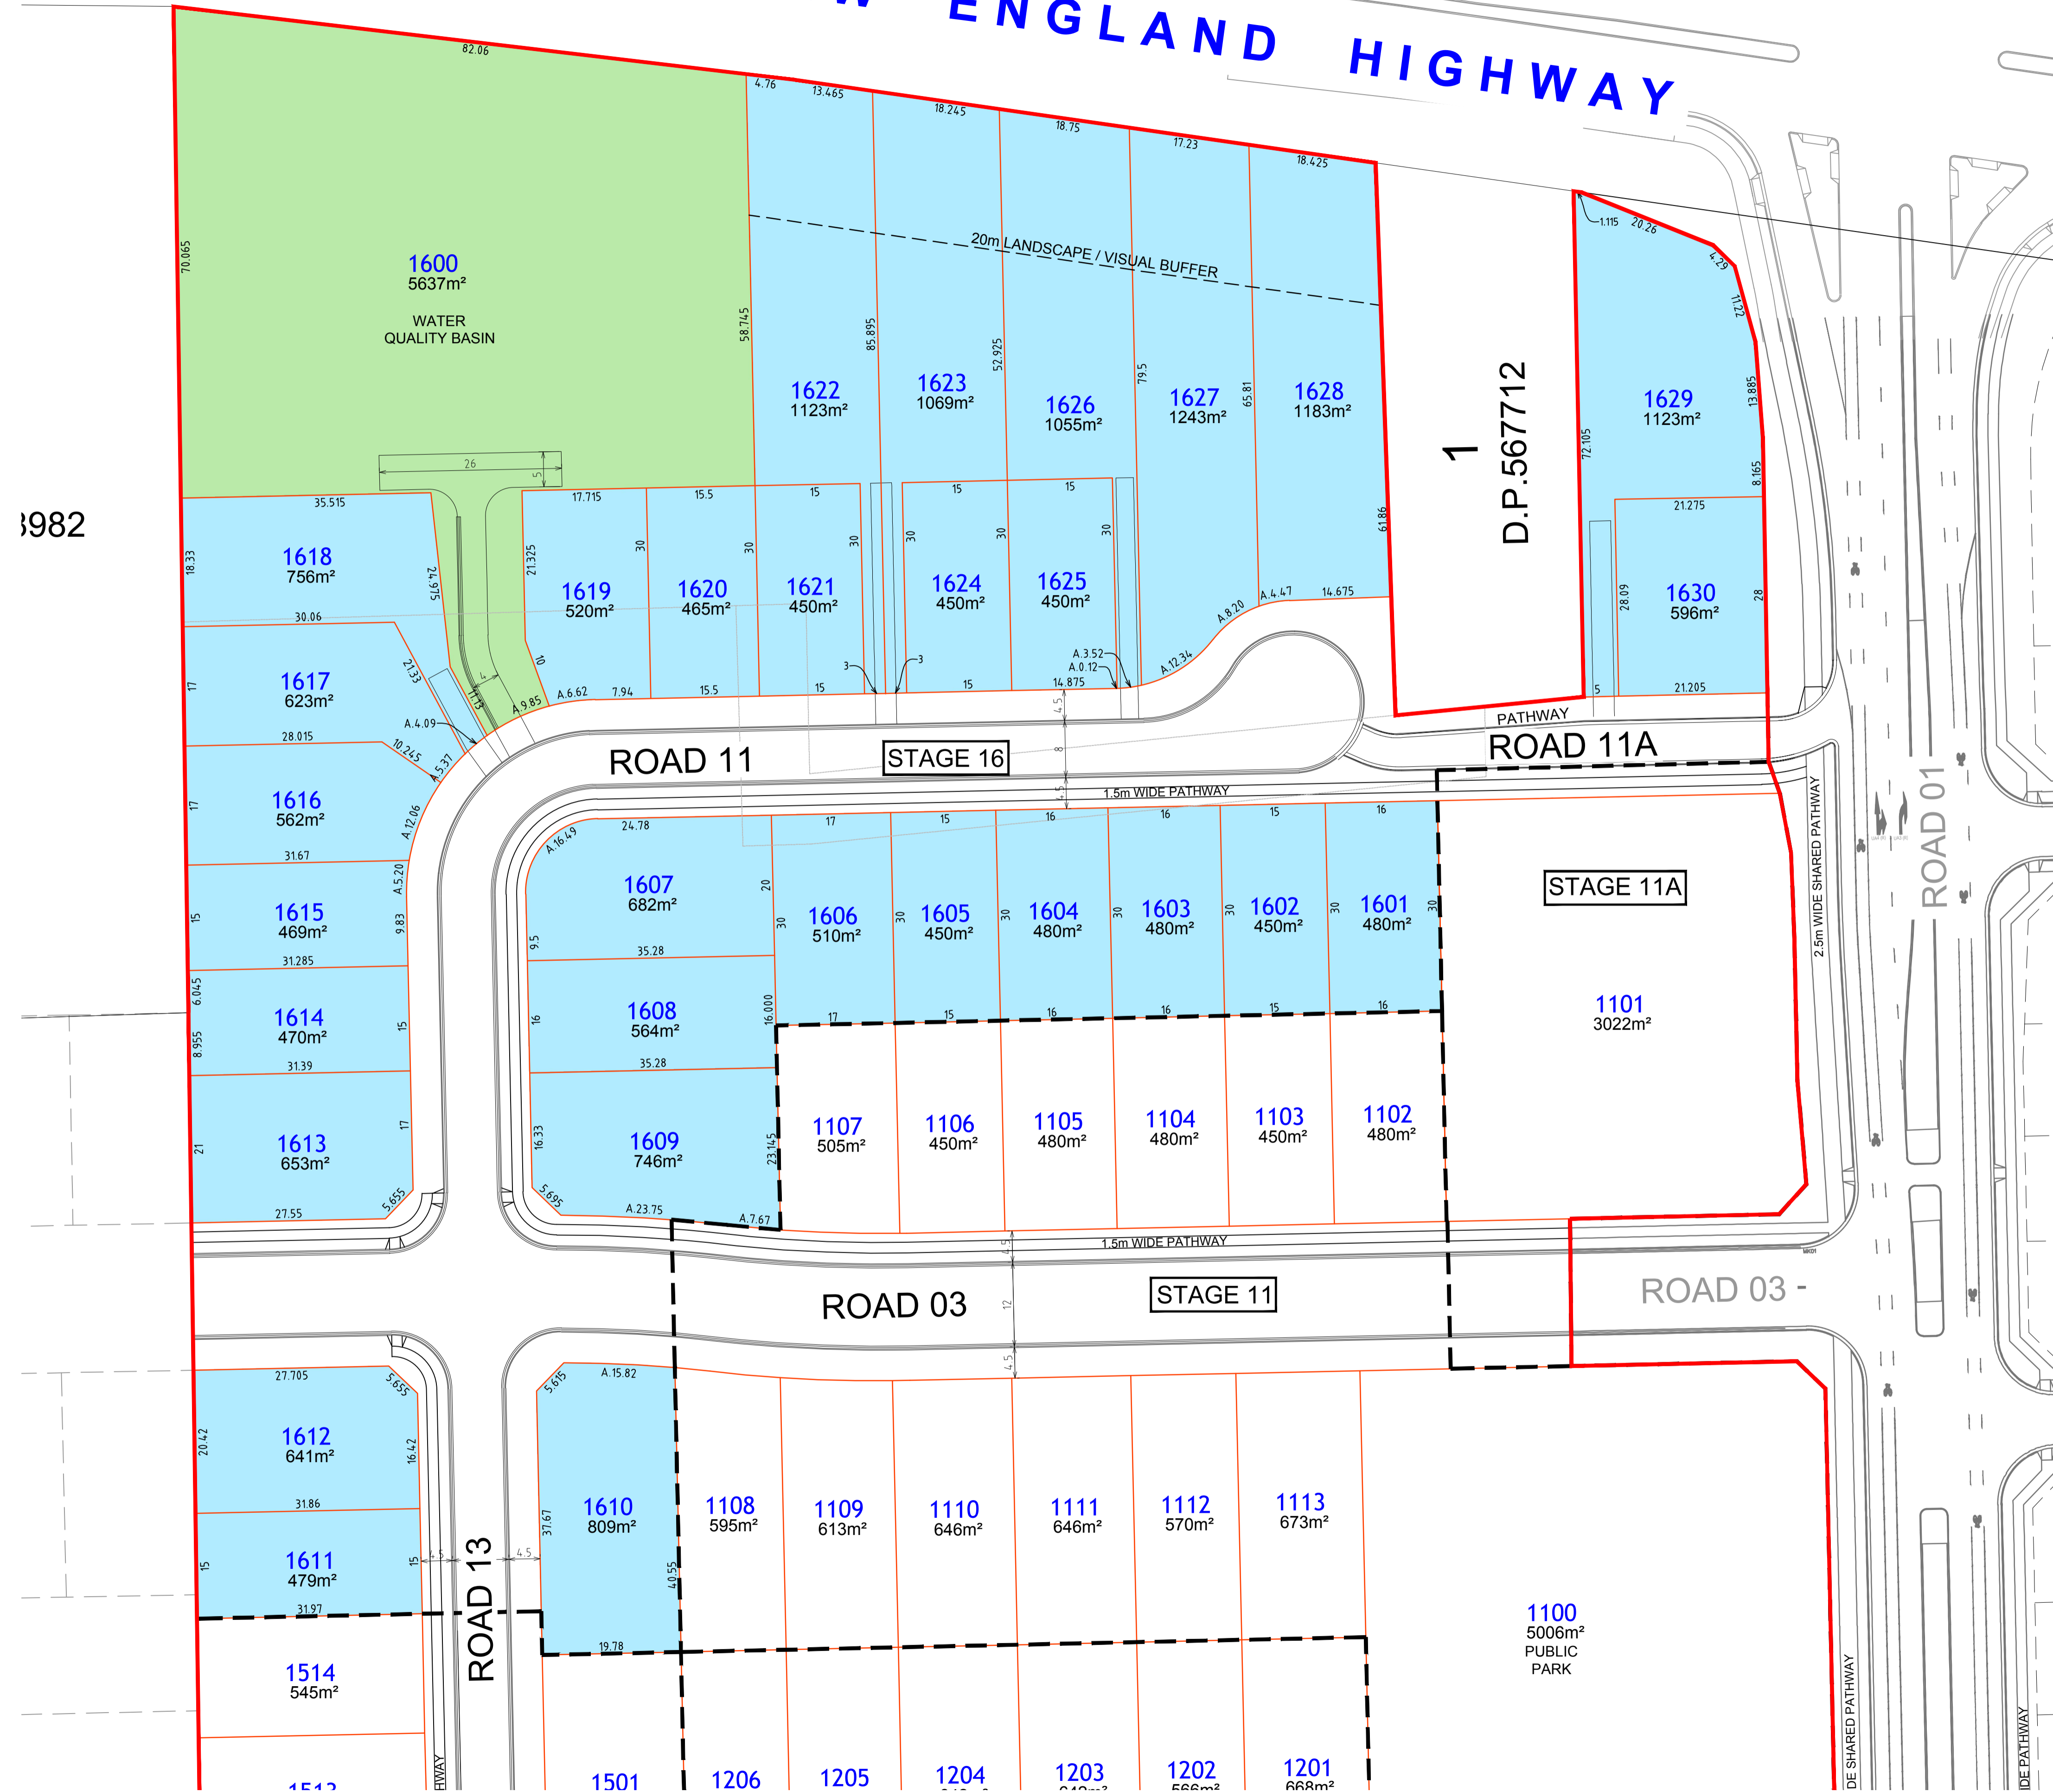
ENGLAND HIGHWAY

1600
5637m²
WATER QUALITY BASIN

1622
1123m²

1623
1069m²

1626
1055m²

1627
1243m²

1628
1183m²

20m LANDSCAPE / VISUAL BUFFER

1
D.P.567712

1629
1123m²

1630
596m²

3982

1618
756m²

1619
520m²

1620
465m²

1621
450m²

1624
450m²

1625
450m²

1617
623m²

1616
562m²

1615
469m²

1614
470m²

1613
653m²

ROAD 11

STAGE 16

PATHWAY

ROAD 11A

1.5m WIDE PATHWAY

1607
682m²

1606
510m²

1605
450m²

1604
480m²

1603
480m²

1602
450m²

1601
480m²

STAGE 11A

1101
3022m²

1608
564m²

1609
746m²

1107
505m²

1106
450m²

1105
480m²

1104
480m²

1103
450m²

1102
480m²

2.5m WIDE SHARED PATHWAY

ROAD 01

1.5m WIDE PATHWAY

ROAD 03

STAGE 11

ROAD 03 -

1612
641m²

1611
479m²

ROAD 13

1610
809m²

1108
595m²

1109
613m²

1110
646m²

1111
646m²

1112
570m²

1113
673m²

1100
5006m²
PUBLIC
PARK

1514
545m²

1513

1501

1206

1205

1204

1203

1202
566m²

1201
668m²

DE SHARED PATHWAY

DE PATHWAY

HWAY

82.06
4.76
13.465
18.245
18.75
17.23
18.425
1.115
20.26
4.29
11.22
13.885
8.165
72.105
70.065
58.745
85.895
52.925
79.5
65.81
61.86
26
5
35.515
17.715
15.5
15
15
15
18.33
24.975
21.325
30
30
30
30
30
30
21.275
28.09
28
30.06
21.33
17
10
A.6.62
7.94
15.5
15
3
3
15
A.3.52
A.0.12
14.875
A.12.34
A.8.20
A.4.47
14.675
5
21.205
A.9.85
A.4.09
28.015
10.245
A.5.37
A.12.06
4.5
8
4.5
31.67
A.5.20
24.78
A.16.49
17
15
16
16
15
16
20
30
30
30
30
30
30
30
9.83
9.5
35.28
31.285
6.045
8.955
15
16
16.000
17
15
16
16
15
16
35.28
31.39
21
17
16.33
23.145
5.655
27.55
5.695
A.23.75
A.7.67
4.5
12
4.5
27.705
5.655
5.615
A.15.82
20.42
16.42
31.86
37.67
15
15
4.5
4.5
40.55
31.97
19.78